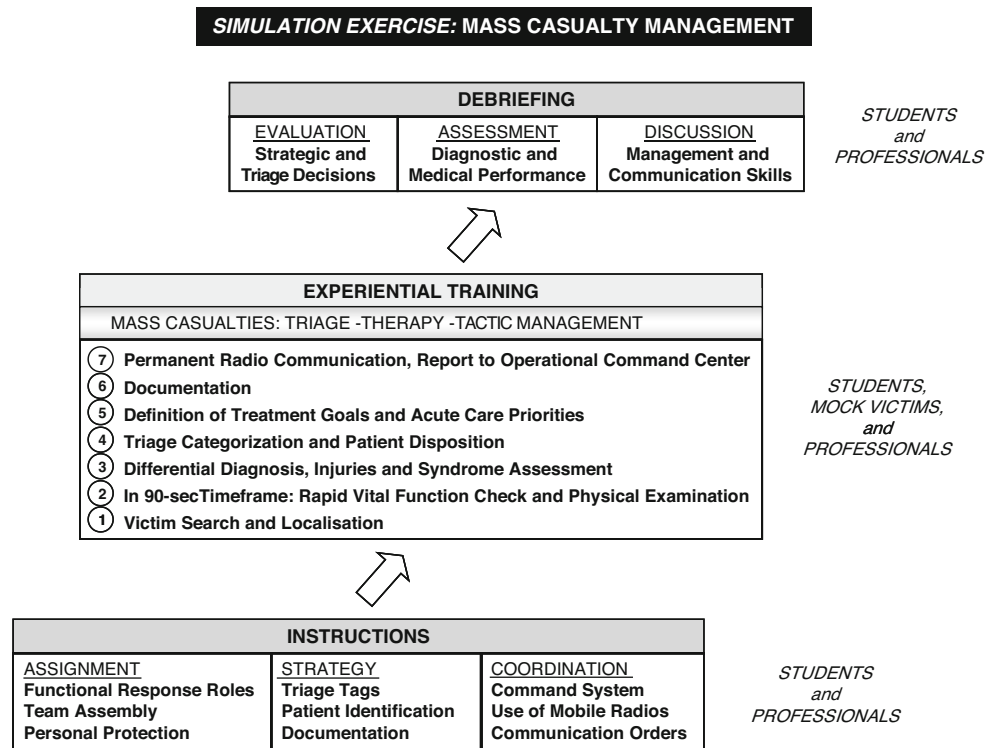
SIMULATION EXERCISE: MASS CASUALTY MANAGEMENT

| DEBRIEFING | | |
|---|---|---|
| EVALUATION Strategic and Triage Decisions | ASSESSMENT Diagnostic and Medical Performance | DISCUSSION Management and Communication Skills |

STUDENTS and PROFESSIONALS

EXPERIENTIAL TRAINING

MASS CASUALTIES: TRIAGE -THERAPY -TACTIC MANAGEMENT

7 Permanent Radio Communication, Report to Operational Command Center
6 Documentation
5 Definition of Treatment Goals and Acute Care Priorities
4 Triage Categorization and Patient Disposition
3 Differential Diagnosis, Injuries and Syndrome Assessment
2 In 90-secTimeframe: Rapid Vital Function Check and Physical Examination
1 Victim Search and Localisation

STUDENTS, MOCK VICTIMS, and PROFESSIONALS

| INSTRUCTIONS | | |
|---|---|---|
| ASSIGNMENT Functional Response Roles Team Assembly Personal Protection | STRATEGY Triage Tags Patient Identification Documentation | COORDINATION Command System Use of Mobile Radios Communication Orders |

STUDENTS and PROFESSIONALS